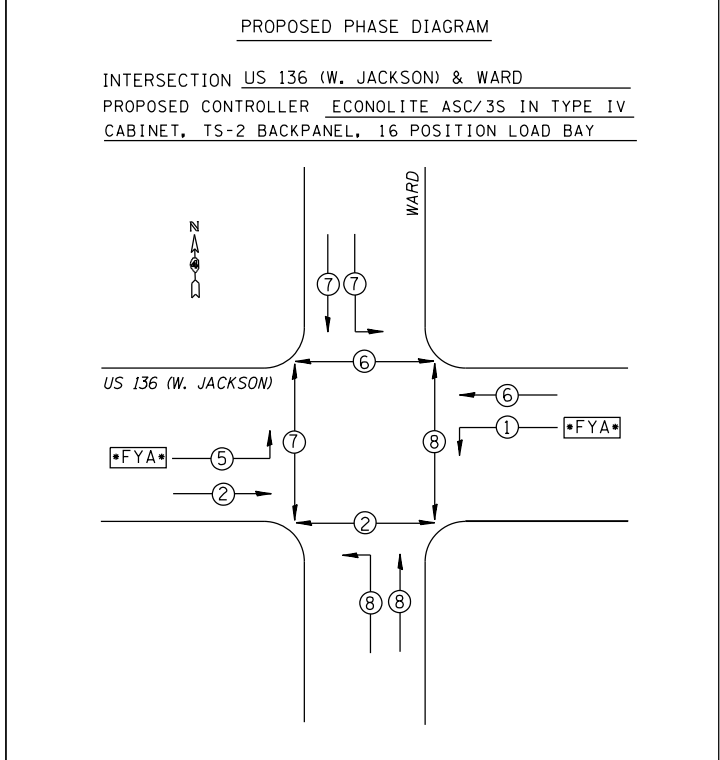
PROPOSED PHASE DIAGRAM

INTERSECTION US 136 (W. JACKSON) & WARD
PROPOSED CONTROLLER ECONOLITE ASC/3S IN TYPE IV CABINET, TS-2 BACKPANEL, 16 POSITION LOAD BAY

N

WARD

7 7

6

US 136 (W. JACKSON)

6

7 8

1 *FYA*

*FYA* 5

2

2

8 8